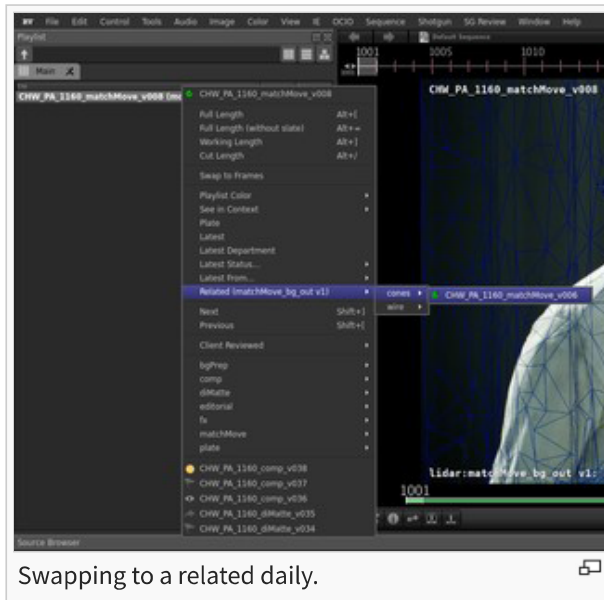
File Edit Control Tools Audio Image Color View IE OCIO Sequence Shotgun SG Review Window Help

Playlist

Main

CHW_PA_1160_matchMove_v008 (mo

Default Sequence

1001 1005 1010

CHW_PA_1160_matchMove_v008

CHW_PA_1160_matchMove_v008

Full Length Alt+[
Full Length (without slate) Alt+=
Working Length Alt+]
Cut Length Alt+/

Swap to Frames

Playlist Color
See in Context
Plate
Latest
Latest Department
Latest Status...
Latest From...
Related (matchMove_bg_out v1)

cones
wire

CHW_PA_1160_matchMove_v006

Next Shift+]
Previous Shift+[

Client Reviewed

bgPrep
comp
diMatte
editorial
fx
matchMove
plate

CHW_PA_1160_comp_v038
CHW_PA_1160_comp_v037
CHW_PA_1160_comp_v036
CHW_PA_1160_diMatte_v035
CHW_PA_1160_diMatte_v034

lidar:matchMove_bg_out v1:

1001

Source Browser

Swapping to a related daily.